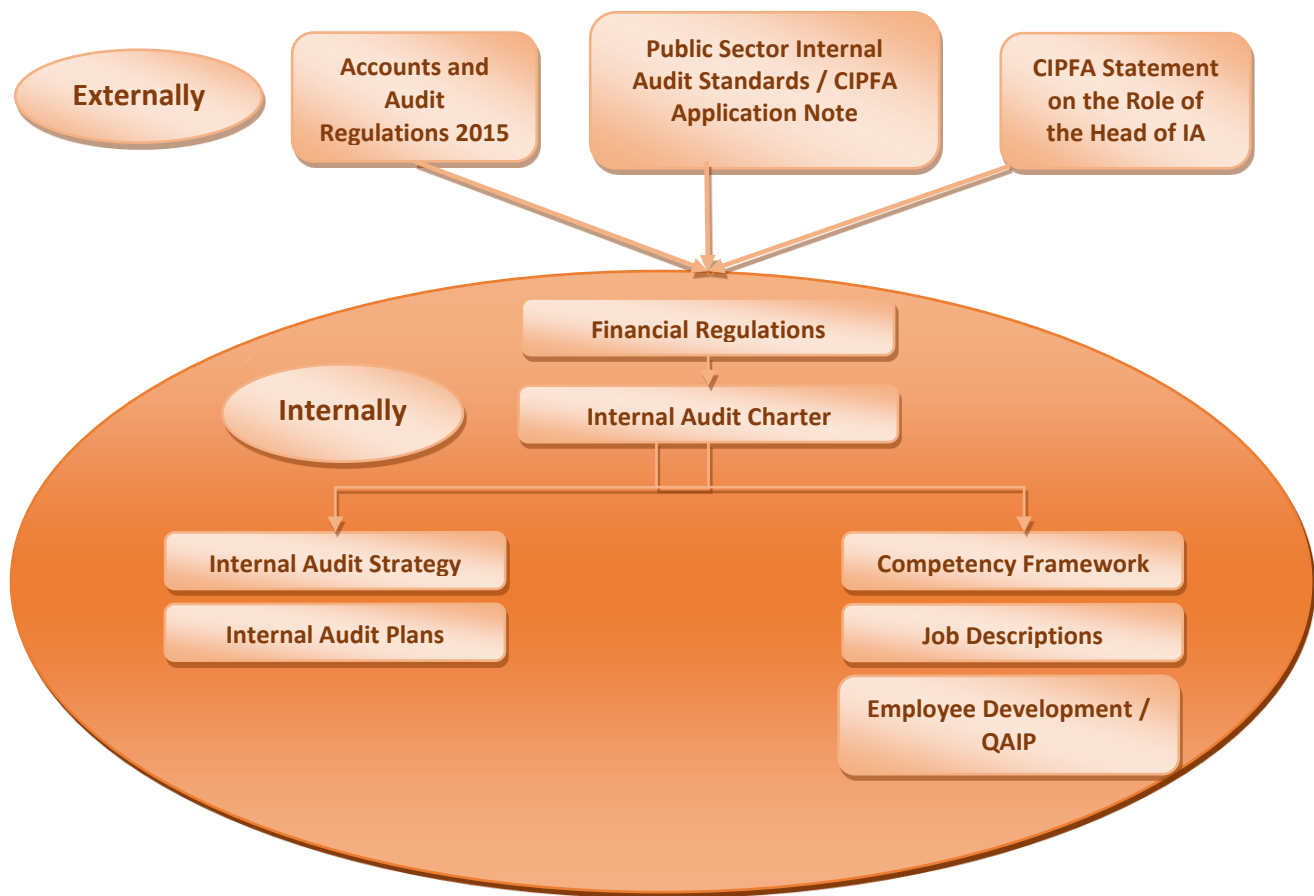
Externally

Accounts and Audit Regulations 2015

Public Sector Internal Audit Standards / CIPFA Application Note

CIPFA Statement on the Role of the Head of IA

Financial Regulations

Internally

Internal Audit Charter

Internal Audit Strategy

Internal Audit Plans

Competency Framework

Job Descriptions

Employee Development / QAIP